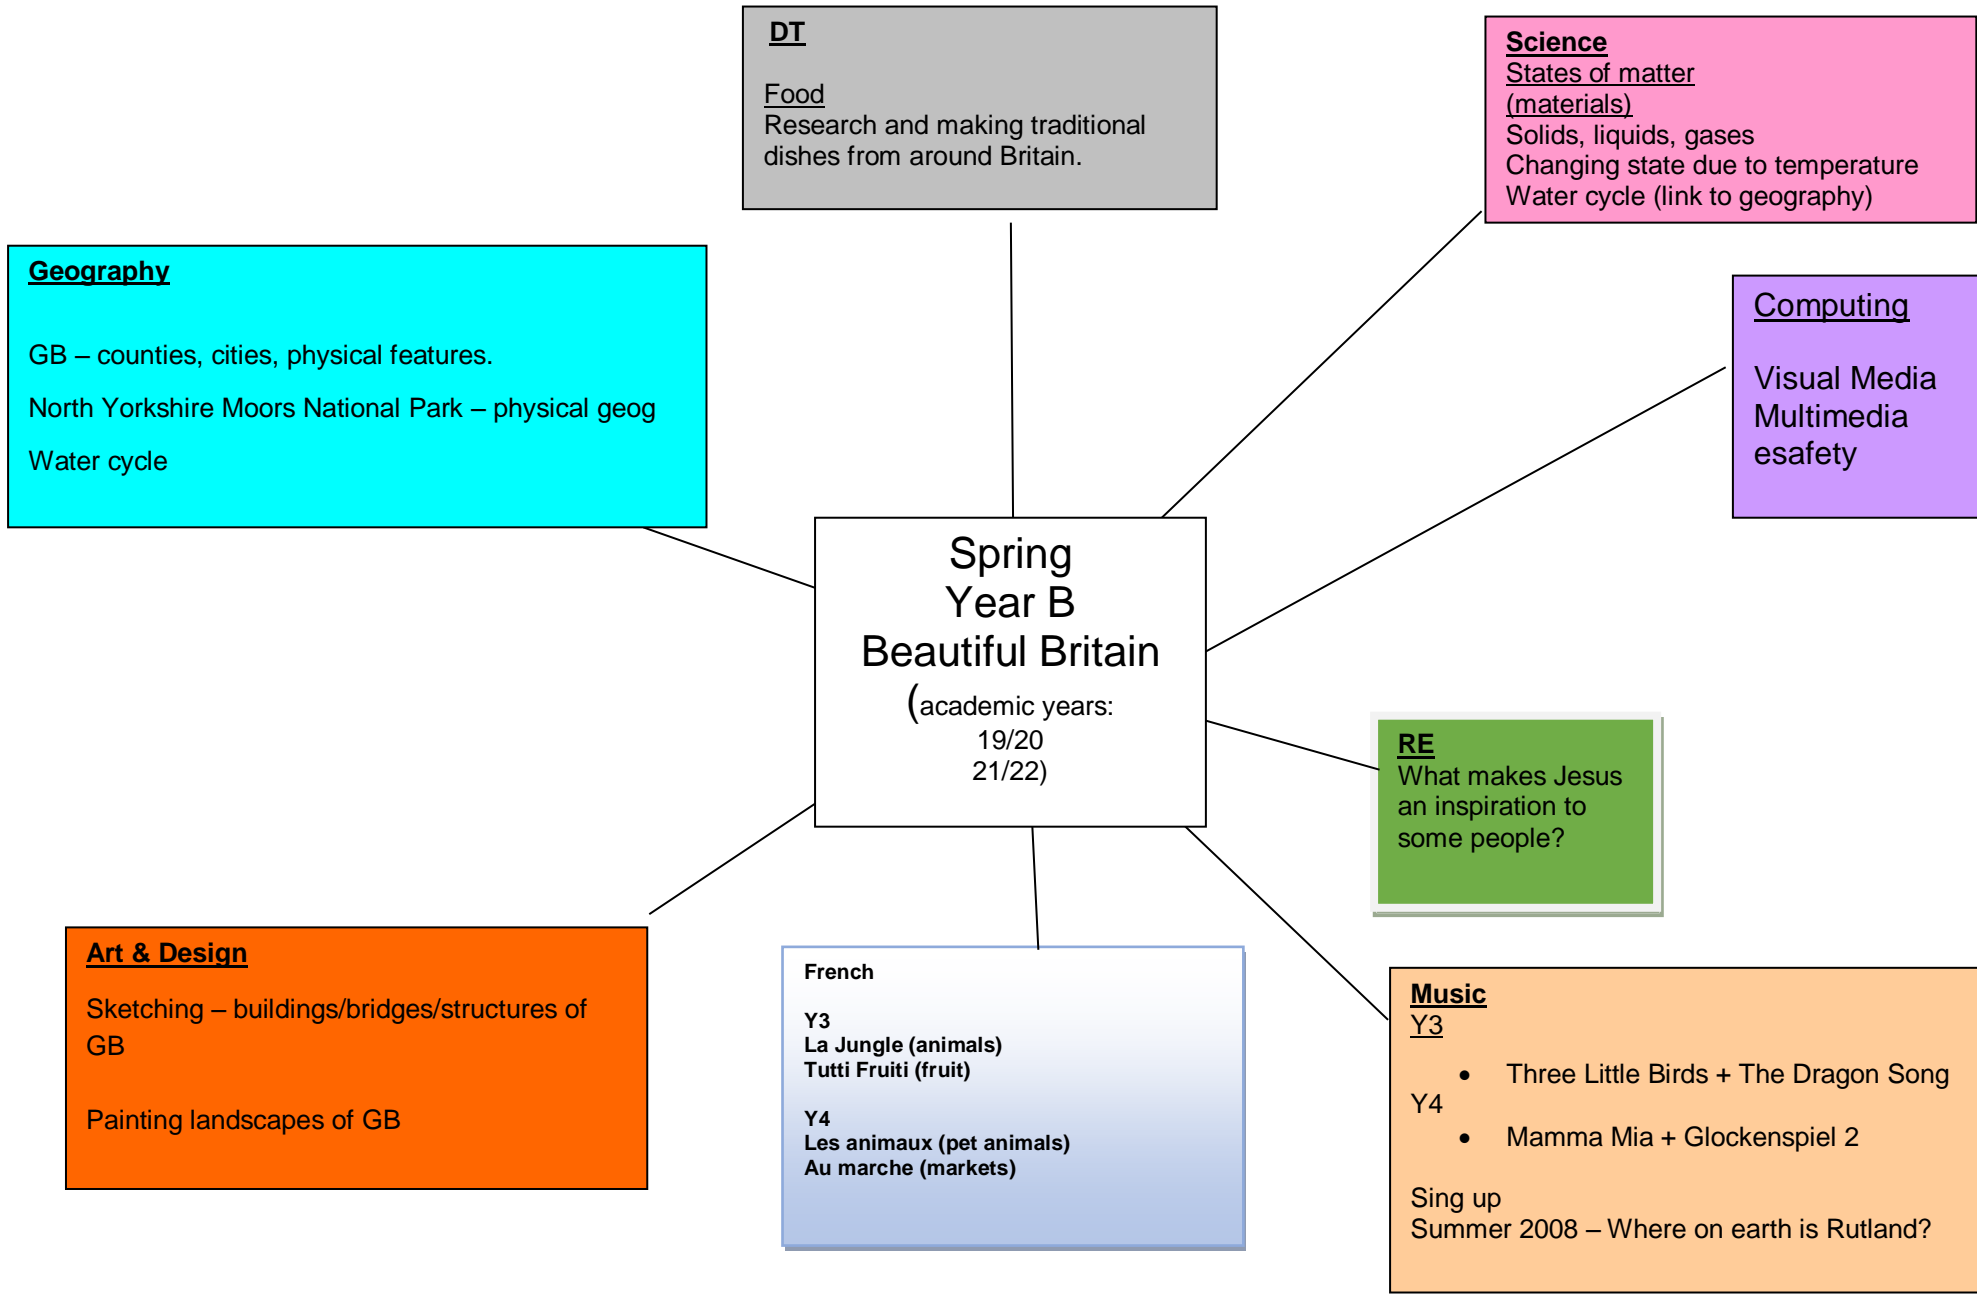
DT

Food
Research and making traditional dishes from around Britain.

Science
States of matter (materials)
Solids, liquids, gases
Changing state due to temperature
Water cycle (link to geography)

Geography

GB – counties, cities, physical features.

North Yorkshire Moors National Park – physical geog

Water cycle

Computing

Visual Media
Multimedia
esafety

Spring
Year B
Beautiful Britain
(academic years:
19/20
21/22)

RE
What makes Jesus an inspiration to some people?

Art & Design

Sketching – buildings/bridges/structures of GB

Painting landscapes of GB

French

Y3
La Jungle (animals)
Tutti Fruiti (fruit)

Y4
Les animaux (pet animals)
Au marche (markets)

Music
Y3

- Three Little Birds + The Dragon Song

Y4

- Mamma Mia + Glockenspiel 2

Sing up
Summer 2008 – Where on earth is Rutland?